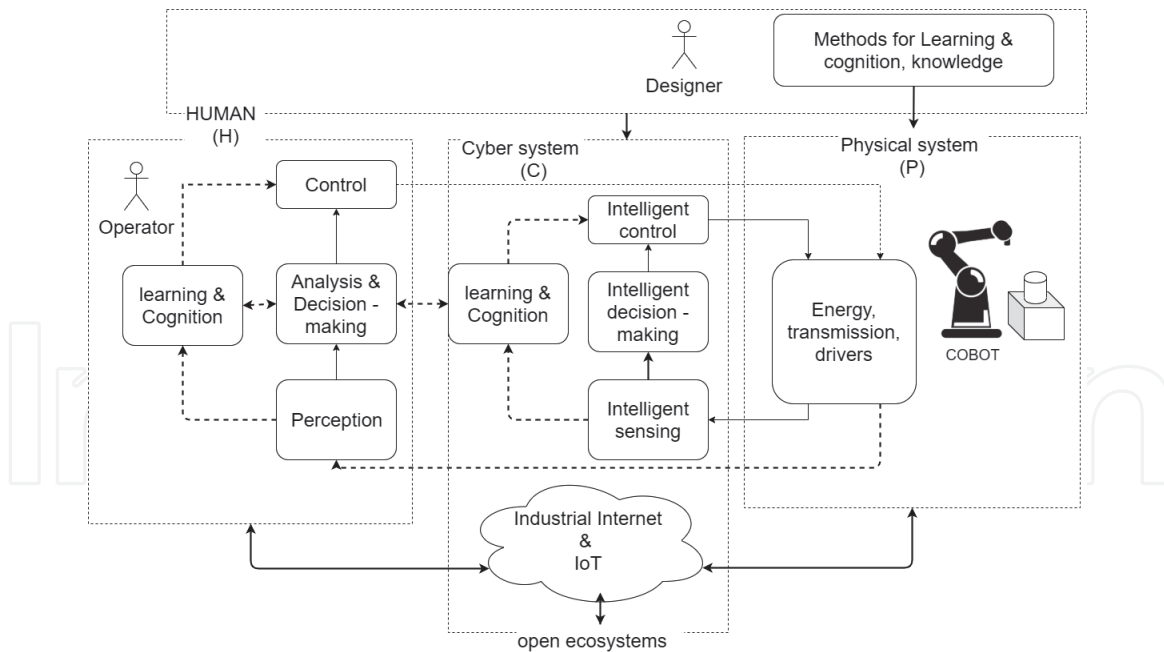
Designer

Methods for Learning & cognition, knowledge

HUMAN
(H)

Operator

Control

learning & Cognition

Analysis & Decision - making

Perception

Cyber system
(C)

Intelligent control

learning & Cognition

Intelligent decision - making

Intelligent sensing

Physical system
(P)

Energy, transmission, drivers

COBOT

Industrial Internet
&
IoT

open ecosystems